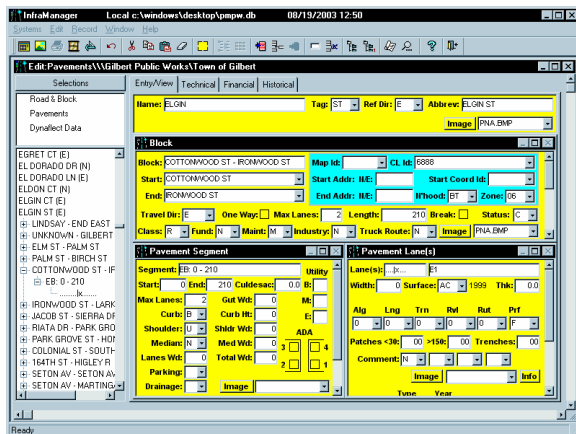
InfraManager Local c:\windows\desktop\pmpw.db 08/19/2003 12:50

Systems Edit Record Window Help

Edit:Pavements\\\Gilbert Public Works\Town of Gilbert

Selections

Road & Block
Pavements
Dynaflect Data

EGRET CT (E)
EL DORADO DR (N)
EL DORADO LN (E)
ELDON CT (N)
ELGIN CT (E)
ELGIN ST (E)
LINDSAY - END EAST
UNKNOWN - GILBERT
ELM ST - PALM ST
PALM ST - BIRCH ST
COTTONWOOD ST - IF
EB: 0 - 210
......k.......
IRONWOOD ST - LARK
JACOB ST - SIERRA DF
RIATA DR - PARK GRO
PARK GROVE ST - HOI
COLONIAL ST - SOUTH
164TH ST - HIGLEY R
SETON AV - SETON AV
SETON AV - MARTING

Entry/View Technical Financial Historical

Name: ELGIN Tag: ST Ref Dir: E Abbrev: ELGIN ST

Image PNA.BMP

Block

Block: COTTONWOOD ST - IRONWOOD ST Map Id: CL Id: 6888
Start: COTTONWOOD ST Start Addr: N/E: Start Coord Id:
End: IRONWOOD ST End Addr: N/E: N'hood: BT Zone: 06
Travel Dir: E One Way: Max Lanes: 2 Length: 210 Break: Status: C
Class: R Fund: N Maint: M Industry: N Truck Route: N Image PNA.BMP

Pavement Segment

Segment: EB: 0 - 210 Utility
Start: 0 End: 210 Culdesac: 0.0 B:
Max Lanes: 2 Gut Wd: 0 M:
Curb: B Curb Ht: 0 E:
Shoulder: U Shldr Wd: 0 ADA
Median: N Med Wd: 0 3 4
Lanes Wd: 0 Total Wd: 0 2 1
Parking:
Drainage: Image

Pavement Lane(s)

Lane(s): ....k.... E1
Width: 0 Surface: AC 1999 Thk: 0.0
Alg Lng Trn Rvl Rut Prf
0 0 0 0 0 F
Patches <30: 00 >150: 00 Trenches: 00
Comment: N
Image Info
Type Year

Ready